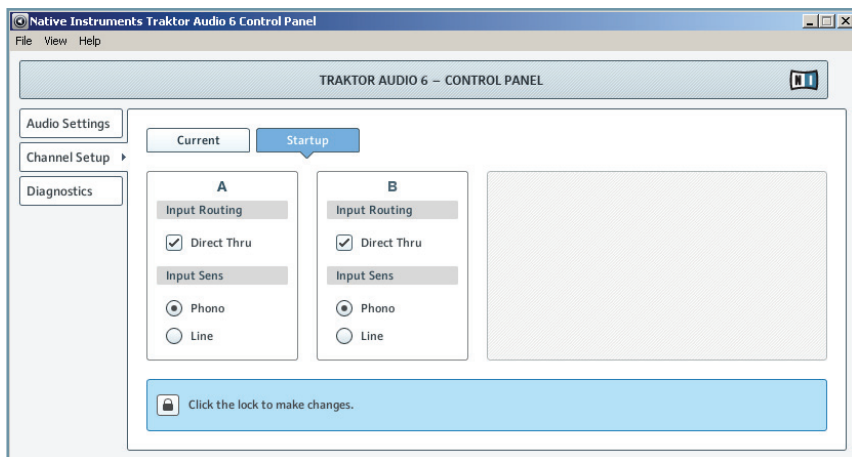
Native Instruments Traktor Audio 6 Control Panel

File View Help

TRAKTOR AUDIO 6 – CONTROL PANEL

NI

Audio Settings

Channel Setup

Diagnostics

Current

Startup

A

Input Routing

Direct Thru

Input Sens

Phono

Line

B

Input Routing

Direct Thru

Input Sens

Phono

Line

Click the lock to make changes.